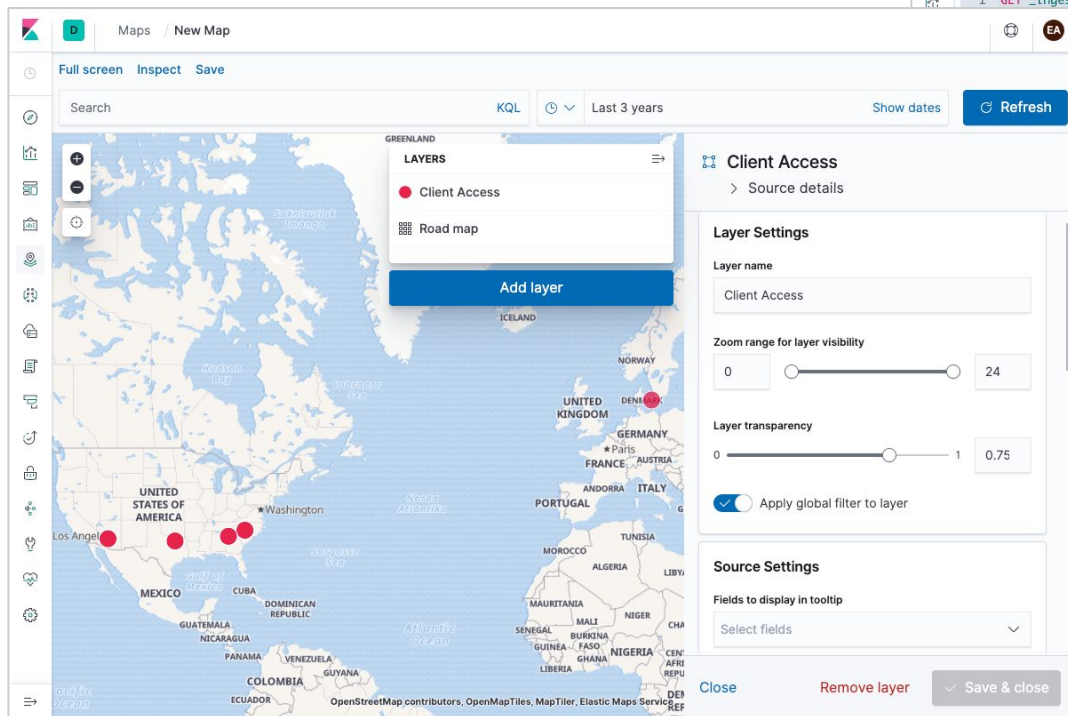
1 GET _inges

D Maps / New Map

EA

Full screen Inspect Save

Search KQL

Last 3 years Show dates

Refresh

LAYERS

Client Access

Road map

Add layer

GREENLAND

ICELAND

NORWAY

UNITED KINGDOM

DENMARK

GERMANY

Paris

FRANCE

ANDORRA ITALY

PORTUGAL

TUNISIA

MOROCCO

ALGERIA

LIBYA

MAURITANIA

NIGER

CHA

SENEGAL

BURKINA FASO

GUINEA

GHANA

NIGERIA

CENT AFRIC REPU

Hudson Bay

Labrador Sea

UNITED STATES OF AMERICA

Washington

Los Angel

MEXICO

CUBA

DOMINICAN REPUBLIC

GUATEMALA

NICARAGUA

PANAMA

VENEZUELA

GUYANA

COLOMBIA

ECUADOR

OpenStreetMap contributors, OpenMapTiles, MapTiler, Elastic Maps Service

Client Access

Source details

Layer Settings

Layer name

Client Access

Zoom range for layer visibility

0

24

Layer transparency

0

1

0.75

Apply global filter to layer

Source Settings

Fields to display in tooltip

Select fields

Close

Remove layer

Save & close